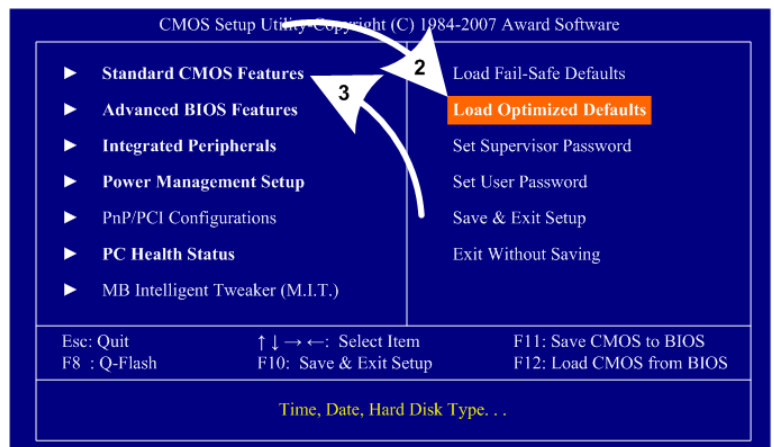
CMOS Setup Utility Copyright (C) 1984-2007 Award Software

► Standard CMOS Features
► Advanced BIOS Features
► Integrated Peripherals
► Power Management Setup
► PnP/PCI Configurations
► PC Health Status
► MB Intelligent Tweaker (M.I.T.)

Load Fail-Safe Defaults
Load Optimized Defaults
Set Supervisor Password
Set User Password
Save & Exit Setup
Exit Without Saving

2

3

Esc: Quit
F8 : Q-Flash
↑↓→←: Select Item
F10: Save & Exit Setup
F11: Save CMOS to BIOS
F12: Load CMOS from BIOS

Time, Date, Hard Disk Type. . .